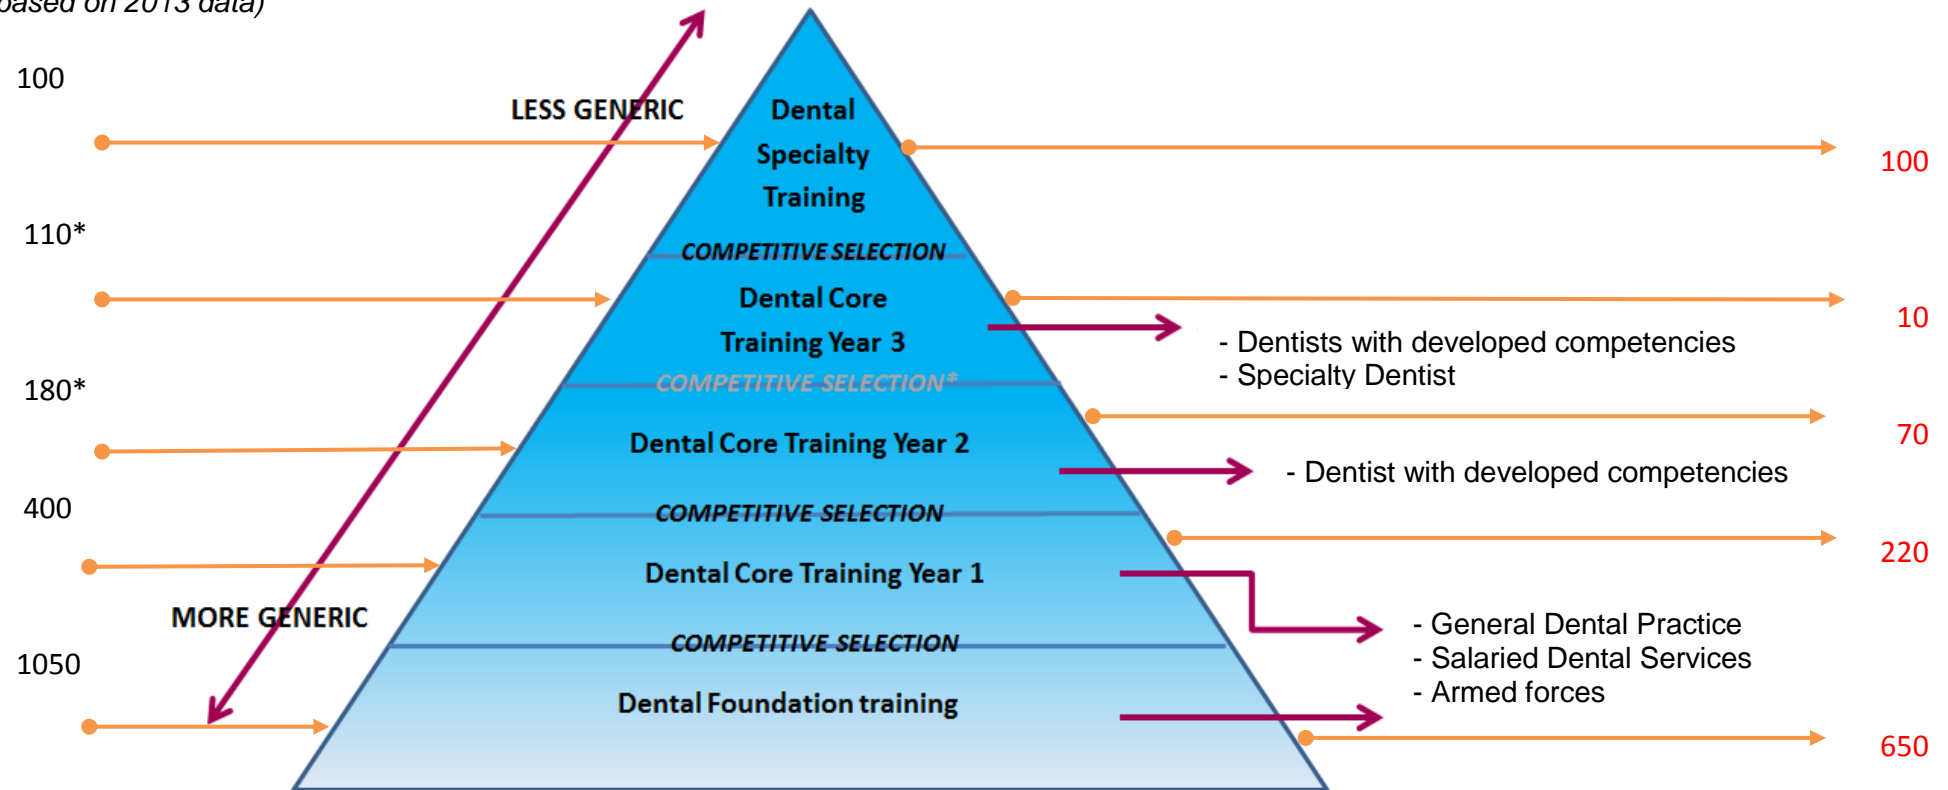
based on 2013 data)

100

LESS GENERIC

Dental Specialty Training

100

110*

COMPETITIVE SELECTION

Dental Core Training Year 3

10

- Dentists with developed competencies
- Specialty Dentist

180*

COMPETITIVE SELECTION*

Dental Core Training Year 2

70

- Dentist with developed competencies

400

COMPETITIVE SELECTION

Dental Core Training Year 1

220

MORE GENERIC

COMPETITIVE SELECTION

- General Dental Practice
- Salaried Dental Services
- Armed forces

1050

Dental Foundation training

650